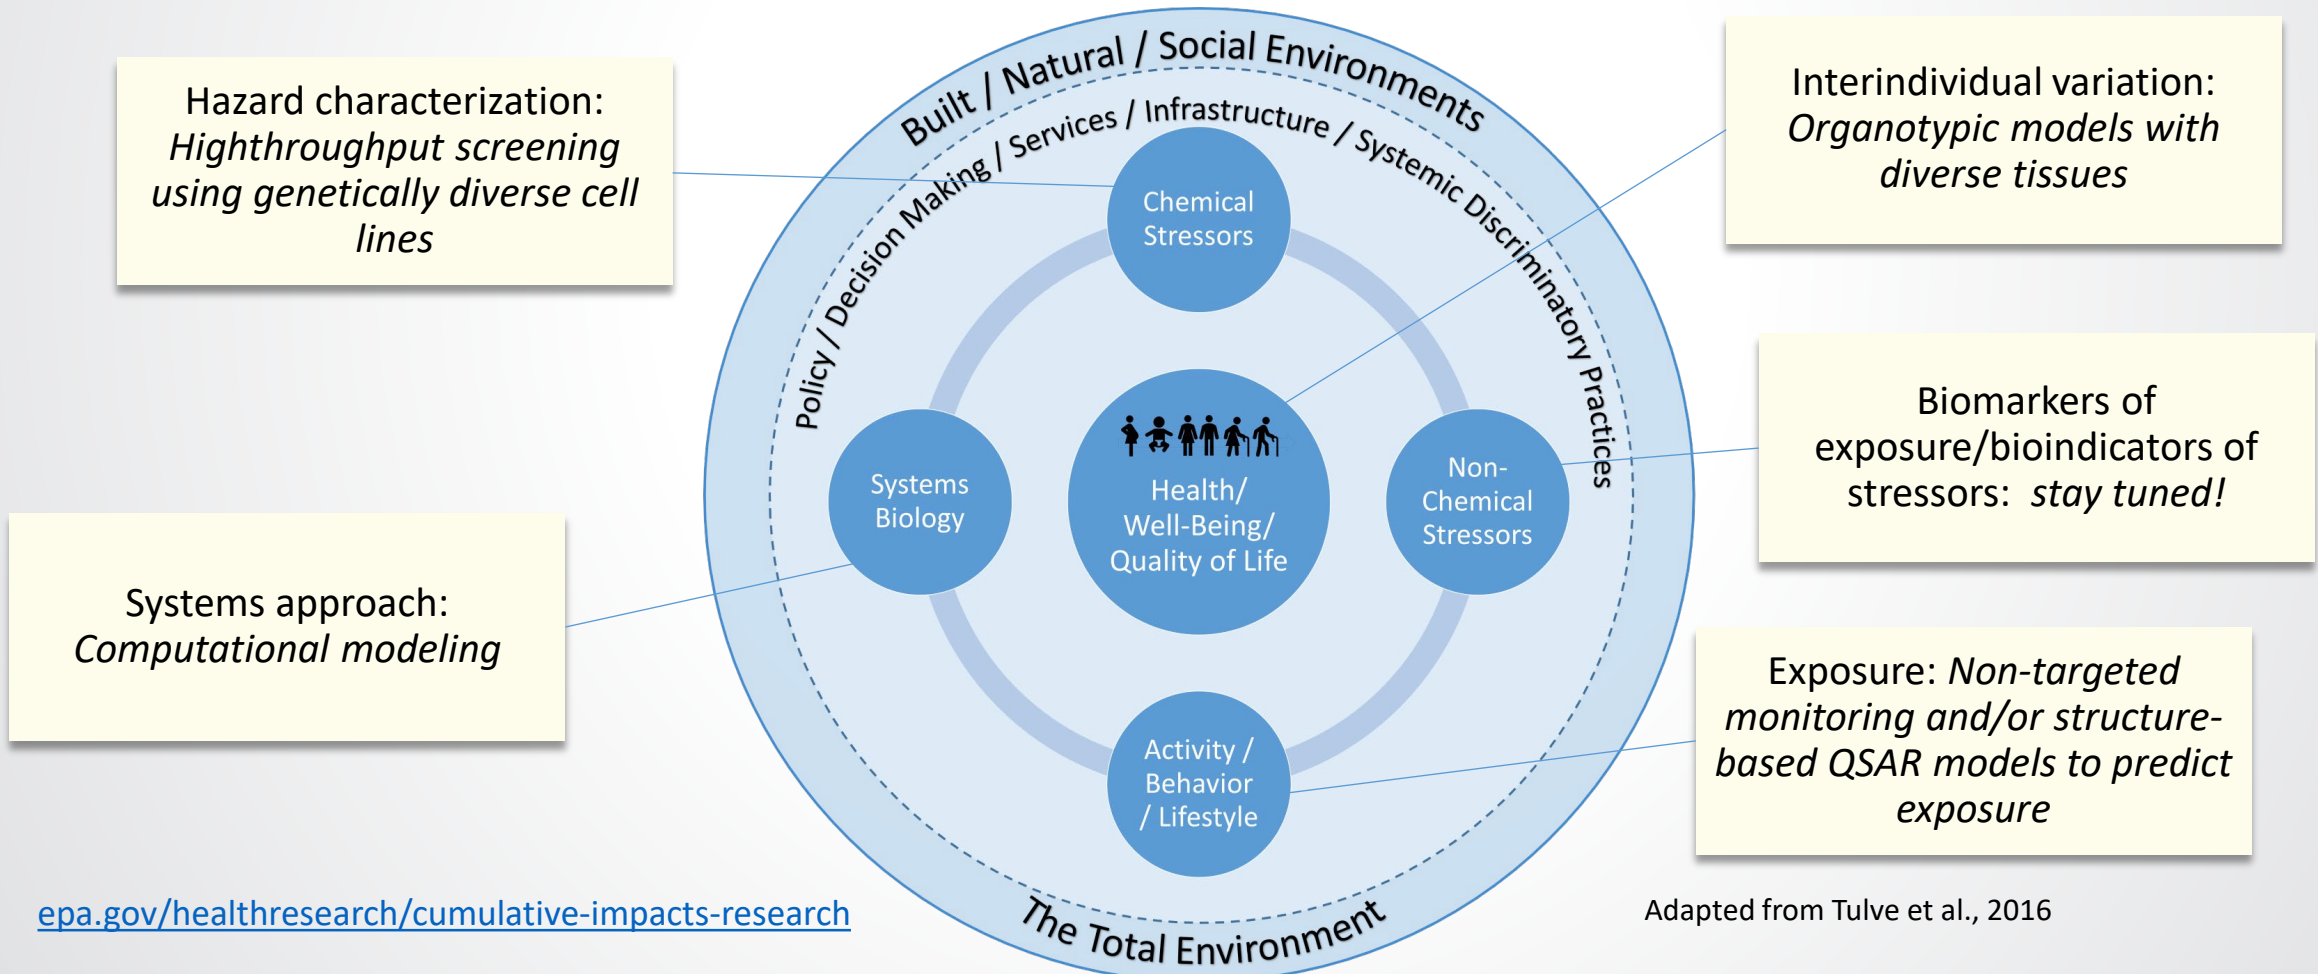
Hazard characterization: *Highthroughput screening using genetically diverse cell lines*

Built / Natural / Social Environments

Policy / Decision Making / Services / Infrastructure / Systemic Discriminatory Practices

Interindividual variation: *Organotypic models with diverse tissues*

Chemical Stressors

Systems Biology

Health/ Well-Being/ Quality of Life

Non-Chemical Stressors

Biomarkers of exposure/bioindicators of stressors: *stay tuned!*

Systems approach: *Computational modeling*

Activity / Behavior / Lifestyle

Exposure: *Non-targeted monitoring and/or structure-based QSAR models to predict exposure*

The Total Environment

epa.gov/healthresearch/cumulative-impacts-research

Adapted from Tulve et al., 2016